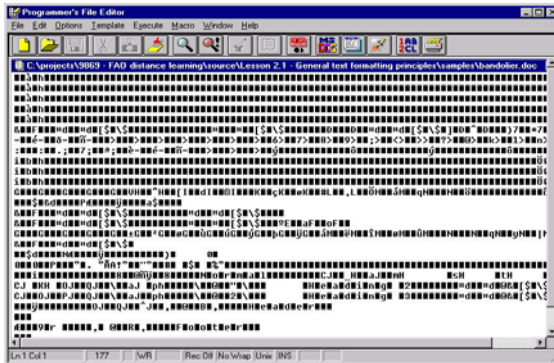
Programmer's File Editor

File Edit Options Template Execute Macro Window Help

C:\projects\9869 - FAO distance learning\source\Lesson 2.1 - General text formatting principles\samples\bandolier.doc

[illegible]

Ln 1 Col 1 | 177 | WR | Rec Off | No Wrap | Unix | INS